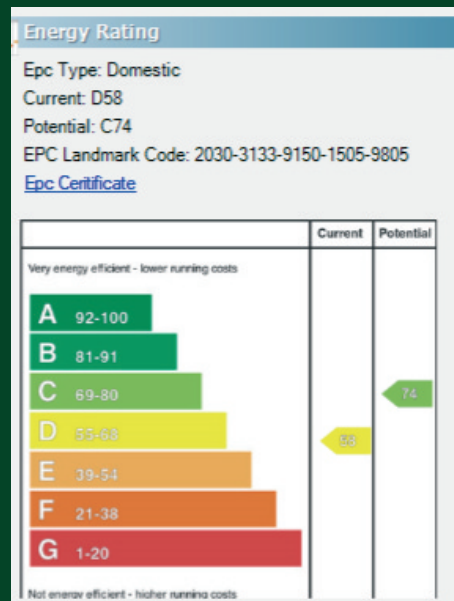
Energy Rating

Epc Type: Domestic
Current: D58
Potential: C74
EPC Landmark Code: 2030-3133-9150-1505-9805
Epc Certificate

| | Current | Potential |
|---|---|---|
| Very energy efficient - lower running costs | | |
| A 92-100 | | |
| B 81-91 | | |
| C 69-80 | | 74 |
| D 55-68 | 58 | |
| E 39-54 | | |
| F 21-38 | | |
| G 1-20 | | |
| Not energy efficient - higher running costs | | |